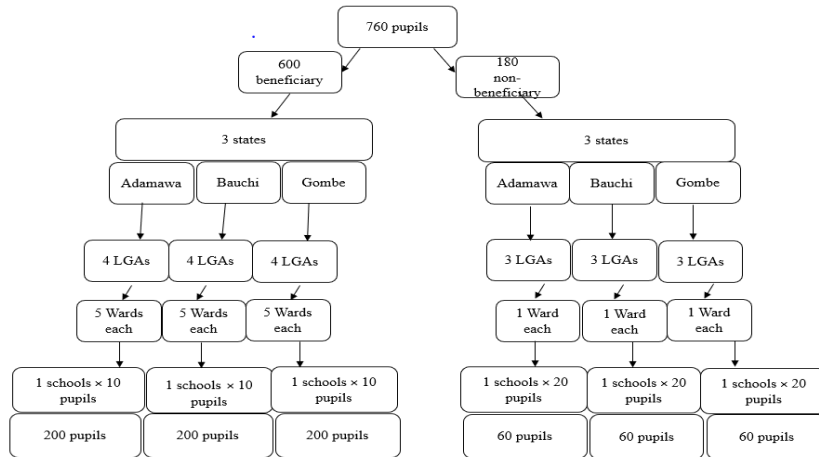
760 pupils

600 beneficiary

180 non-beneficiary

3 states

Adamawa

Bauchi

Gombe

4 LGAs

4 LGAs

4 LGAs

5 Wards each

5 Wards each

5 Wards each

1 schools × 10 pupils

1 schools × 10 pupils

1 schools × 10 pupils

200 pupils

200 pupils

200 pupils

3 states

Adamawa

Bauchi

Gombe

3 LGAs

3 LGAs

3 LGAs

1 Ward each

1 Ward each

1 Ward each

1 schools × 20 pupils

1 schools × 20 pupils

1 schools × 20 pupils

60 pupils

60 pupils

60 pupils